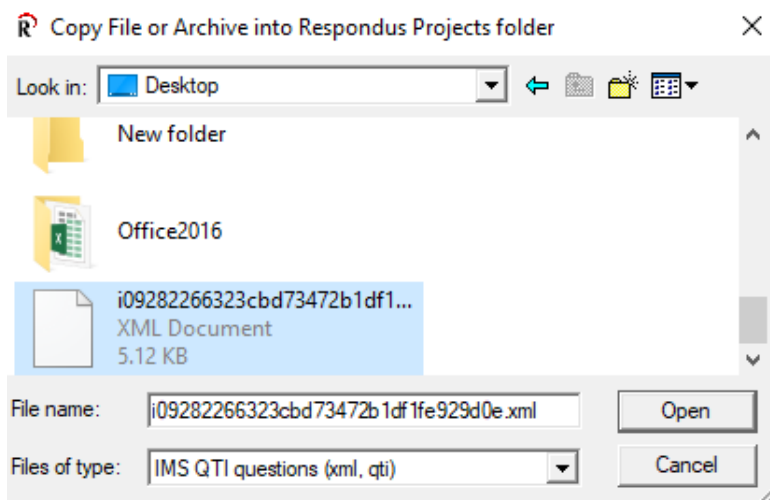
Copy File or Archive into Respondus Projects folder

Look in: Desktop

New folder

Office2016

i09282266323cbd73472b1df1...
XML Document
5.12 KB

File name: i09282266323cbd73472b1df1fe929d0e.xml

Files of type: IMS QTI questions (xml, qti)

Open

Cancel